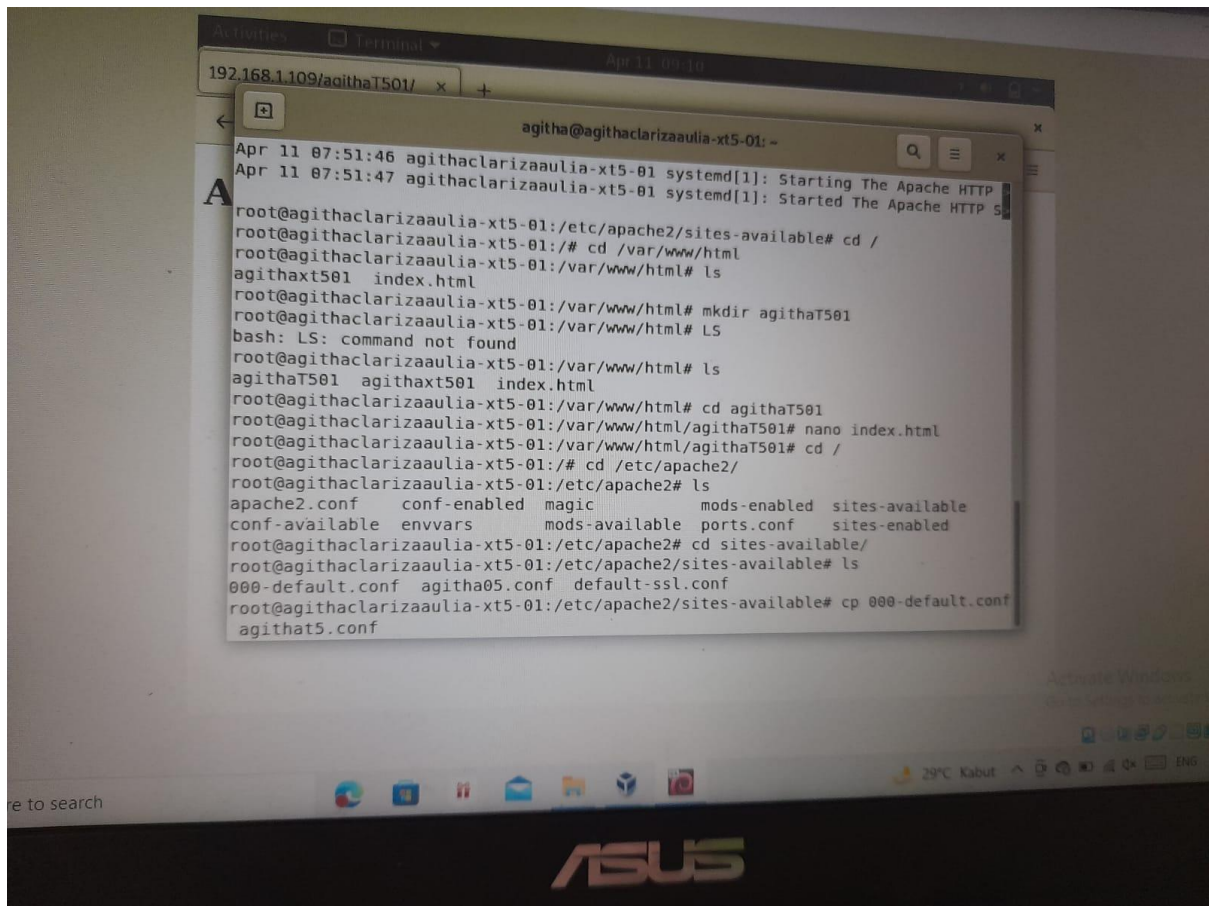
Activities Terminal

Apr 11 09:10

192.168.1.109/agithaT501/ ×

agitha@agithaclarizaaulia-xt5-01: ~

Apr 11 07:51:46 agithaclarizaaulia-xt5-01 systemd[1]: Starting The Apache HTTP
Apr 11 07:51:47 agithaclarizaaulia-xt5-01 systemd[1]: Started The Apache HTTP S
root@agithaclarizaaulia-xt5-01:/etc/apache2/sites-available# cd /
root@agithaclarizaaulia-xt5-01:/# cd /var/www/html
root@agithaclarizaaulia-xt5-01:/var/www/html# ls
agithaxt501 index.html
root@agithaclarizaaulia-xt5-01:/var/www/html# mkdir agithaT501
root@agithaclarizaaulia-xt5-01:/var/www/html# LS
bash: LS: command not found
root@agithaclarizaaulia-xt5-01:/var/www/html# ls
agithaT501 agithaxt501 index.html
root@agithaclarizaaulia-xt5-01:/var/www/html# cd agithaT501
root@agithaclarizaaulia-xt5-01:/var/www/html/agithaT501# nano index.html
root@agithaclarizaaulia-xt5-01:/var/www/html/agithaT501# cd /
root@agithaclarizaaulia-xt5-01:/# cd /etc/apache2/
root@agithaclarizaaulia-xt5-01:/etc/apache2# ls
apache2.conf conf-enabled magic mods-enabled sites-available
conf-available envvars mods-available ports.conf sites-enabled
root@agithaclarizaaulia-xt5-01:/etc/apache2# cd sites-available/
root@agithaclarizaaulia-xt5-01:/etc/apache2/sites-available# ls
000-default.conf agitha05.conf default-ssl.conf
root@agithaclarizaaulia-xt5-01:/etc/apache2/sites-available# cp 000-default.conf agithat5.conf

A

Activate Windows

re to search

29°C Kabut ENG

ASUS